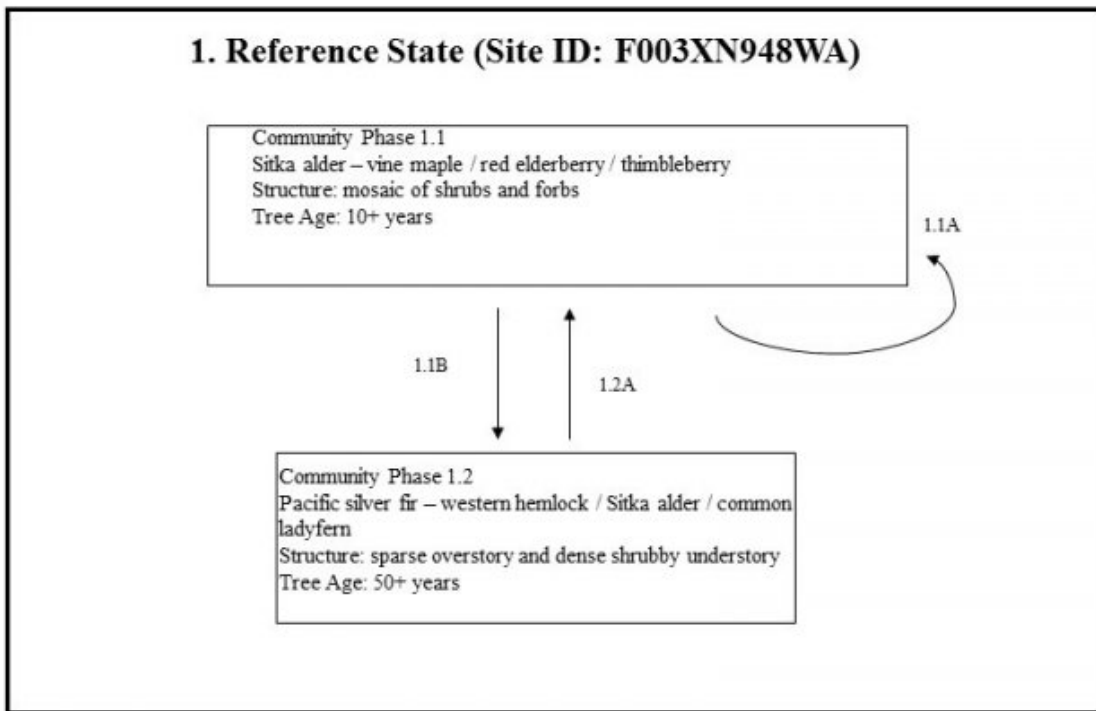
1. Reference State (Site ID: F003XN948WA)

Community Phase 1.1
Sitka alder – vine maple / red elderberry / thimbleberry
Structure: mosaic of shrubs and forbs
Tree Age: 10+ years

1.1A

1.1B

1.2A

Community Phase 1.2
Pacific silver fir – western hemlock / Sitka alder / common ladyfern
Structure: sparse overstory and dense shrubby understory
Tree Age: 50+ years